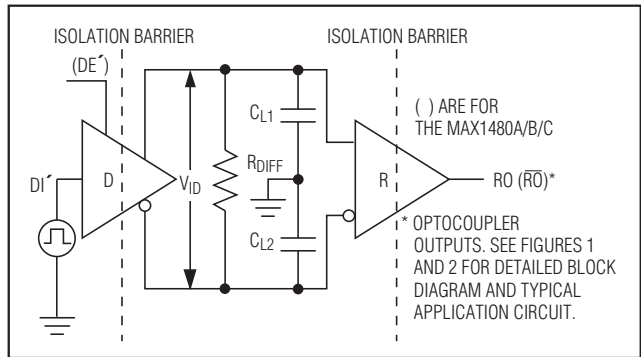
ISOLATION BARRIER

ISOLATION BARRIER

(DE´)

DI´

D

$V_{ID}$

$R_{DIFF}$

$C_{L1}$

$C_{L2}$

R

( ) ARE FOR THE MAX1480A/B/C

RO ($\overline{RO}$)*

* OPTOCOUPLER OUTPUTS. SEE FIGURES 1 AND 2 FOR DETAILED BLOCK DIAGRAM AND TYPICAL APPLICATION CIRCUIT.